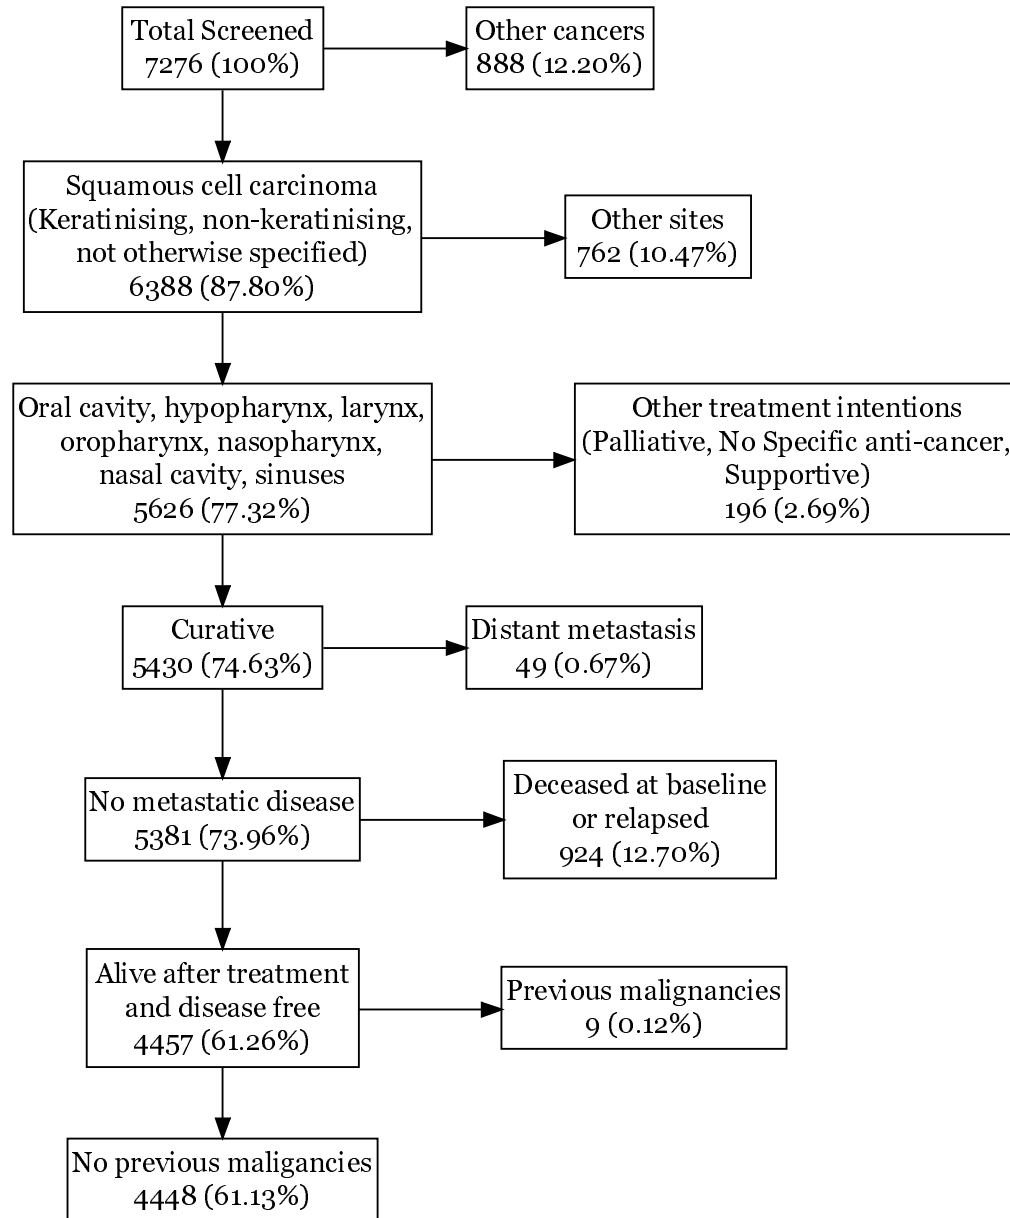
Total Screened
7276 (100%)

Other cancers
888 (12.20%)

Squamous cell carcinoma
(Keratinising, non-keratinising, not otherwise specified)
6388 (87.80%)

Other sites
762 (10.47%)

Oral cavity, hypopharynx, larynx, oropharynx, nasopharynx, nasal cavity, sinuses
5626 (77.32%)

Other treatment intentions
(Palliative, No Specific anti-cancer, Supportive)
196 (2.69%)

Curative
5430 (74.63%)

Distant metastasis
49 (0.67%)

No metastatic disease
5381 (73.96%)

Deceased at baseline or relapsed
924 (12.70%)

Alive after treatment and disease free
4457 (61.26%)

Previous malignancies
9 (0.12%)

No previous maligancies
4448 (61.13%)